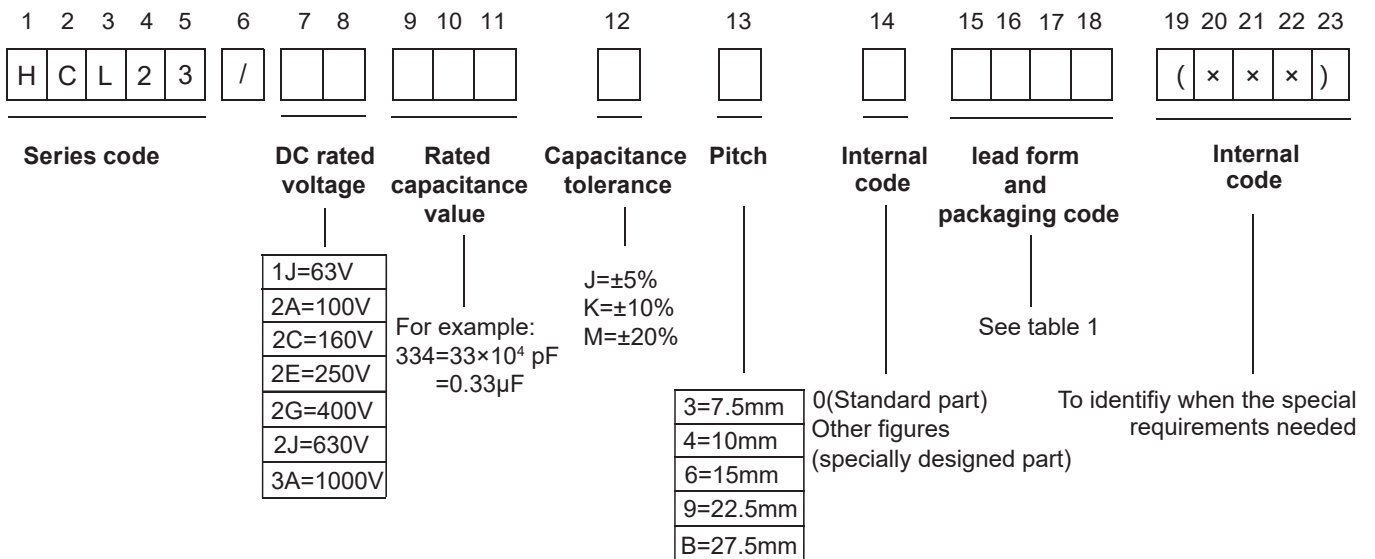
1 2 3 4 5 6 7 8 9 10 11 12 13 14 15 16 17 18 19 20 21 22 23

| H | C | L | 2 | 3 | / | | | | | | | | | | | | | ( | × | × | × | ) |
|---|---|---|---|---|---|---|---|---|---|---|---|---|---|---|---|---|---|---|---|---|---|---|

Series code

DC rated voltage

| 1J=63V |
|---|
| 2A=100V |
| 2C=160V |
| 2E=250V |
| 2G=400V |
| 2J=630V |
| 3A=1000V |

Rated capacitance value

For example: 334=33×$10^4$ pF =0.33μF

Capacitance tolerance

J=±5%
K=±10%
M=±20%

Pitch

| 3=7.5mm |
|---|
| 4=10mm |
| 6=15mm |
| 9=22.5mm |
| B=27.5mm |

Internal code

0(Standard part)
Other figures
(specially designed part)

lead form and packaging code

See table 1

Internal code

To identifiy when the special requirements needed